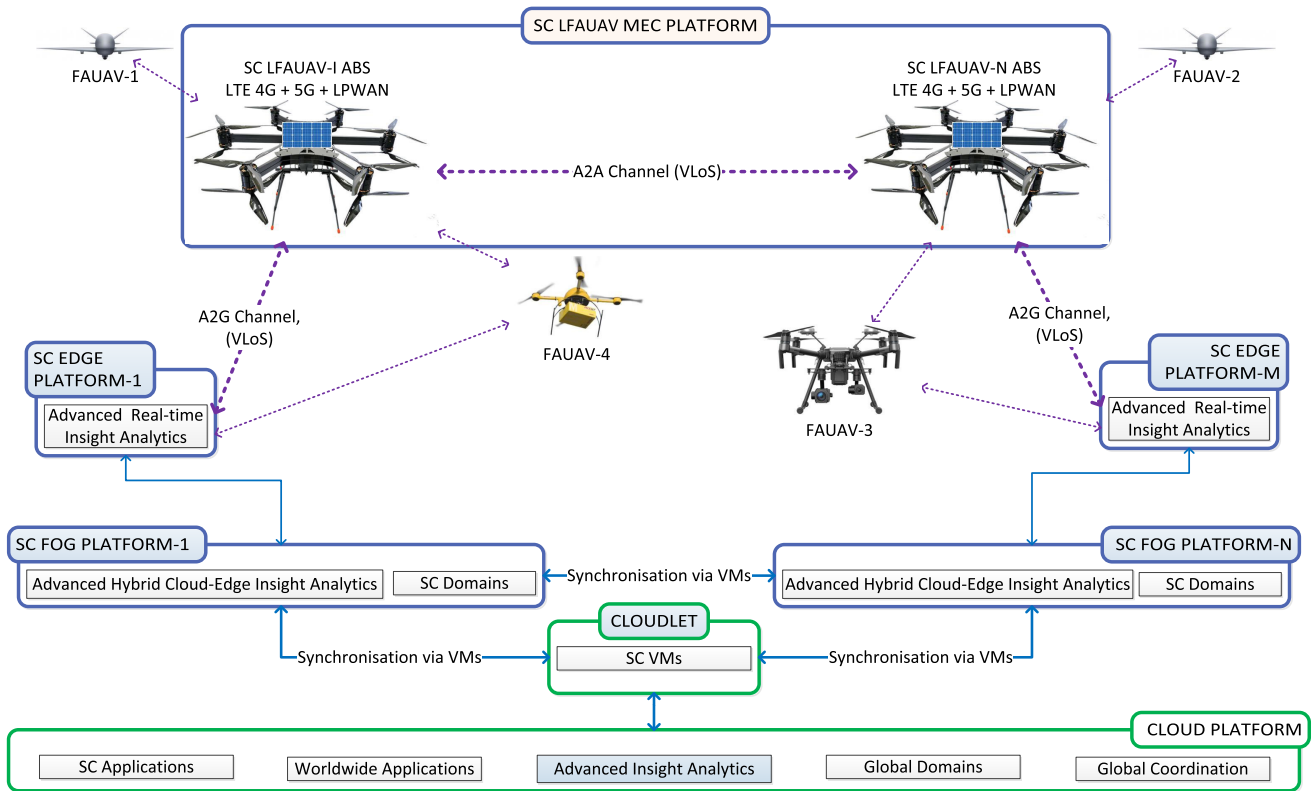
SC LFAUAV MEC PLATFORM

FAUAV-1

SC LFAUAV-I ABS
LTE 4G + 5G + LPWAN

SC LFAUAV-N ABS
LTE 4G + 5G + LPWAN

FAUAV-2

A2A Channel (VLoS)

A2G Channel,
(VLoS)

FAUAV-4

A2G Channel,
(VLoS)

SC EDGE
PLATFORM-1

Advanced Real-time
Insight Analytics

FAUAV-3

SC EDGE
PLATFORM-M

Advanced Real-time
Insight Analytics

SC FOG PLATFORM-1

Advanced Hybrid Cloud-Edge Insight Analytics

SC Domains

Synchronisation via VMs

SC FOG PLATFORM-N

Advanced Hybrid Cloud-Edge Insight Analytics

SC Domains

CLOUDLET

Synchronisation via VMs

SC VMs

Synchronisation via VMs

CLOUD PLATFORM

SC Applications

Worldwide Applications

Advanced Insight Analytics

Global Domains

Global Coordination